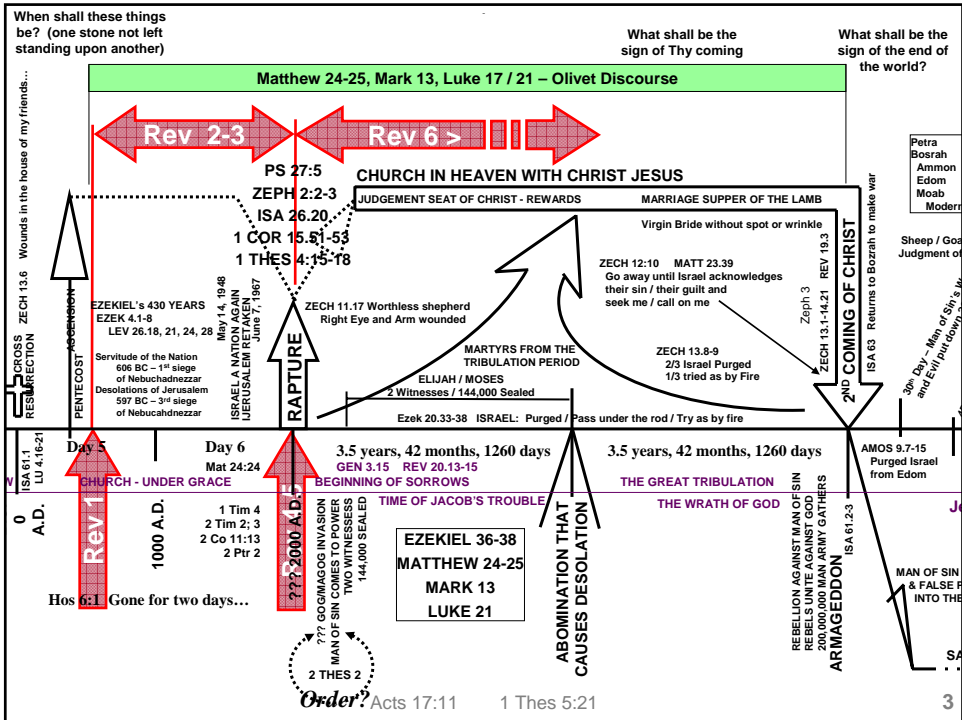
When shall these things be? (one stone not left standing upon another)

What shall be the sign of Thy coming

What shall be the sign of the end of the world?

Matthew 24-25, Mark 13, Luke 17 / 21 – Olivet Discourse

Wounds in the house of my friends…

Rev 2-3

Rev 6 >

PS 27:5
ZEPH 2:2-3
ISA 26.20
1 COR 15.51-53
1 THES 4:15-18

CHURCH IN HEAVEN WITH CHRIST JESUS

JUDGEMENT SEAT OF CHRIST - REWARDS

MARRIAGE SUPPER OF THE LAMB

Virgin Bride without spot or wrinkle

Petra
Bosrah
Ammon
Edom
Moab
Modern

Sheep / Goa
Judgment of

ZECH 13.6

CROSS
RESURRECTION

ASCENSION

PENTECOST

EZEKIEL's 430 YEARS
EZEK 4.1-8
LEV 26.18, 21, 24, 28

Servitude of the Nation
606 BC – 1st siege of Nebuchadnezzar
Desolations of Jerusalem
597 BC – 3rd siege of Nebuchadnezzar

May 14, 1948
ISRAEL A NATION AGAIN
JERUSALEM RETAKEN
June 7, 1967

RAPTURE

ZECH 11.17 Worthless shepherd
Right Eye and Arm wounded

ZECH 12:10 MATT 23.39
Go away until Israel acknowledges their sin / their guilt and seek me / call on me

Zeph 3

ZECH 13.1-14.21

REV 19.3

2ND COMING OF CHRIST

ISA 63 Returns to Bozrah to make war

30th Day – Man of Sin's W… and Evil put down…

MARTYRS FROM THE TRIBULATION PERIOD

ELIJAH / MOSES
2 Witnesses / 144,000 Sealed

ZECH 13.8-9
2/3 Israel Purged
1/3 tried as by Fire

Ezek 20.33-38 ISRAEL: Purged / Pass under the rod / Try as by fire

ISA 61.1
LU 4.16-21

Day 5

Day 6
Mat 24:24

3.5 years, 42 months, 1260 days
GEN 3.15 REV 20.13-15

3.5 years, 42 months, 1260 days

AMOS 9.7-15
Purged Israel from Edom

CHURCH - UNDER GRACE

BEGINNING OF SORROWS

THE GREAT TRIBULATION

TIME OF JACOB'S TROUBLE

THE WRATH OF GOD

Je

0 A.D.

Rev 1

1000 A.D.

1 Tim 4
2 Tim 2; 3
2 Co 11:13
2 Ptr 2

???2000 A.D.

Rev 4-5

??? GOG/MAGOG INVASION
MAN OF SIN COMES TO POWER
TWO WITNESSES
144,000 SEALED

EZEKIEL 36-38
MATTHEW 24-25
MARK 13
LUKE 21

ABOMINATION THAT CAUSES DESOLATION

REBELLION AGAINST MAN OF SIN
REBELS UNITE AGAINST GOD
200,000,000 MAN ARMY GATHERS
ARMAGEDDON

ISA 61.2-3

MAN OF SIN
& FALSE P
INTO THE

SA

Hos 6:1 Gone for two days…

2 THES 2

Order? Acts 17:11 1 Thes 5:21

3